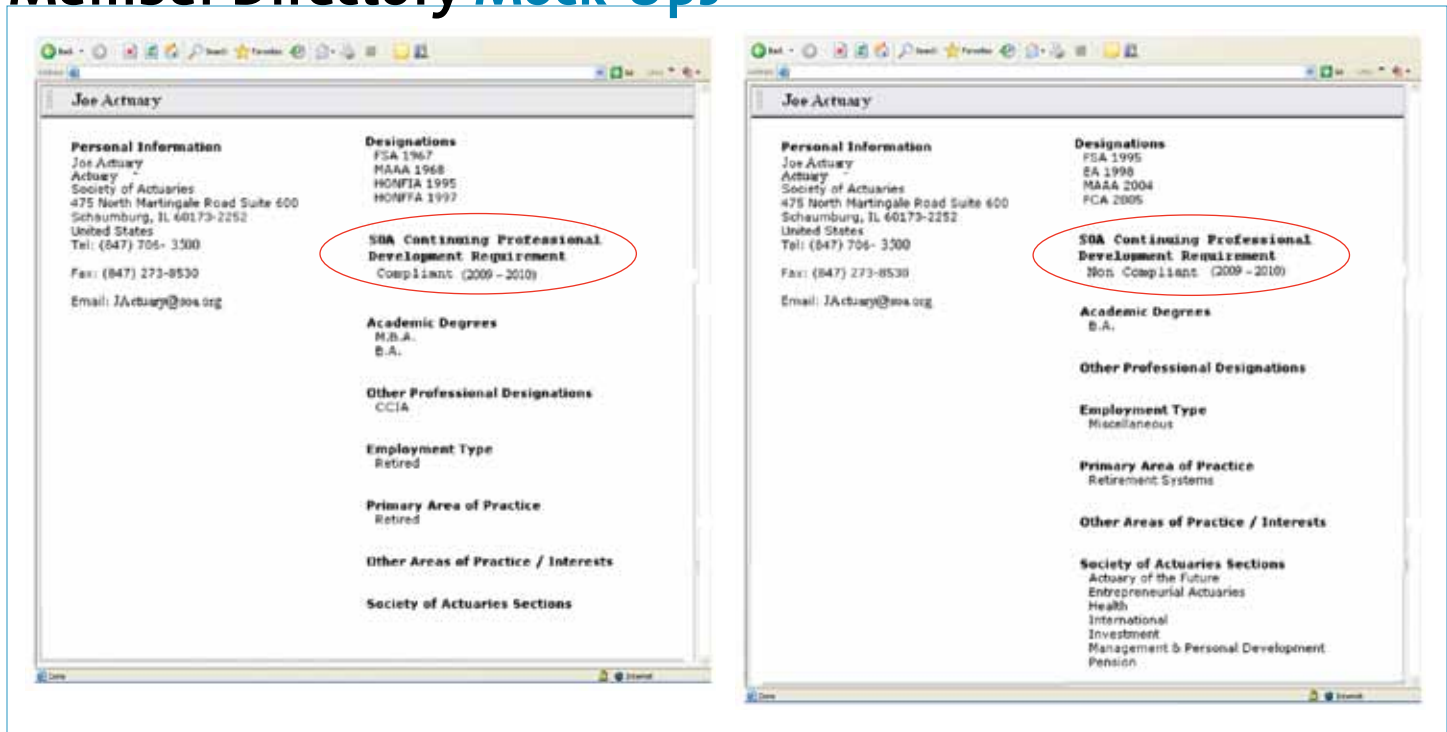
Member Directory Mock-Ups

Joe Actuary

Personal Information
Joe Actuary
Actuary
Society of Actuaries
475 North Martingale Road Suite 600
Schaumburg, IL 60173-2252
United States
Tel: (847) 706- 3500

Fax: (847) 273-8530

Email: JActuary@soa.org

Designations
FSA 1967
MAAA 1968
HONFIA 1995
HONFFA 1997

SOA Continuing Professional Development Requirement
Compliant (2009 – 2010)

Academic Degrees
M.B.A.
B.A.

Other Professional Designations
CCIA

Employment Type
Retired

Primary Area of Practice
Retired

Other Areas of Practice / Interests

Society of Actuaries Sections

Joe Actuary

Personal Information
Joe Actuary
Actuary
Society of Actuaries
475 North Martingale Road Suite 600
Schaumburg, IL 60173-2252
United States
Tel: (847) 706- 3500

Fax: (847) 273-8530

Email: JActuary@soa.org

Designations
FSA 1995
EA 1998
MAAA 2004
FCA 2005

SOA Continuing Professional Development Requirement
Non Compliant (2009 – 2010)

Academic Degrees
B.A.

Other Professional Designations

Employment Type
Miscellaneous

Primary Area of Practice
Retirement Systems

Other Areas of Practice / Interests

Society of Actuaries Sections
Actuary of the Future
Entrepreneurial Actuaries
Health
International
Investment
Management & Personal Development
Pension